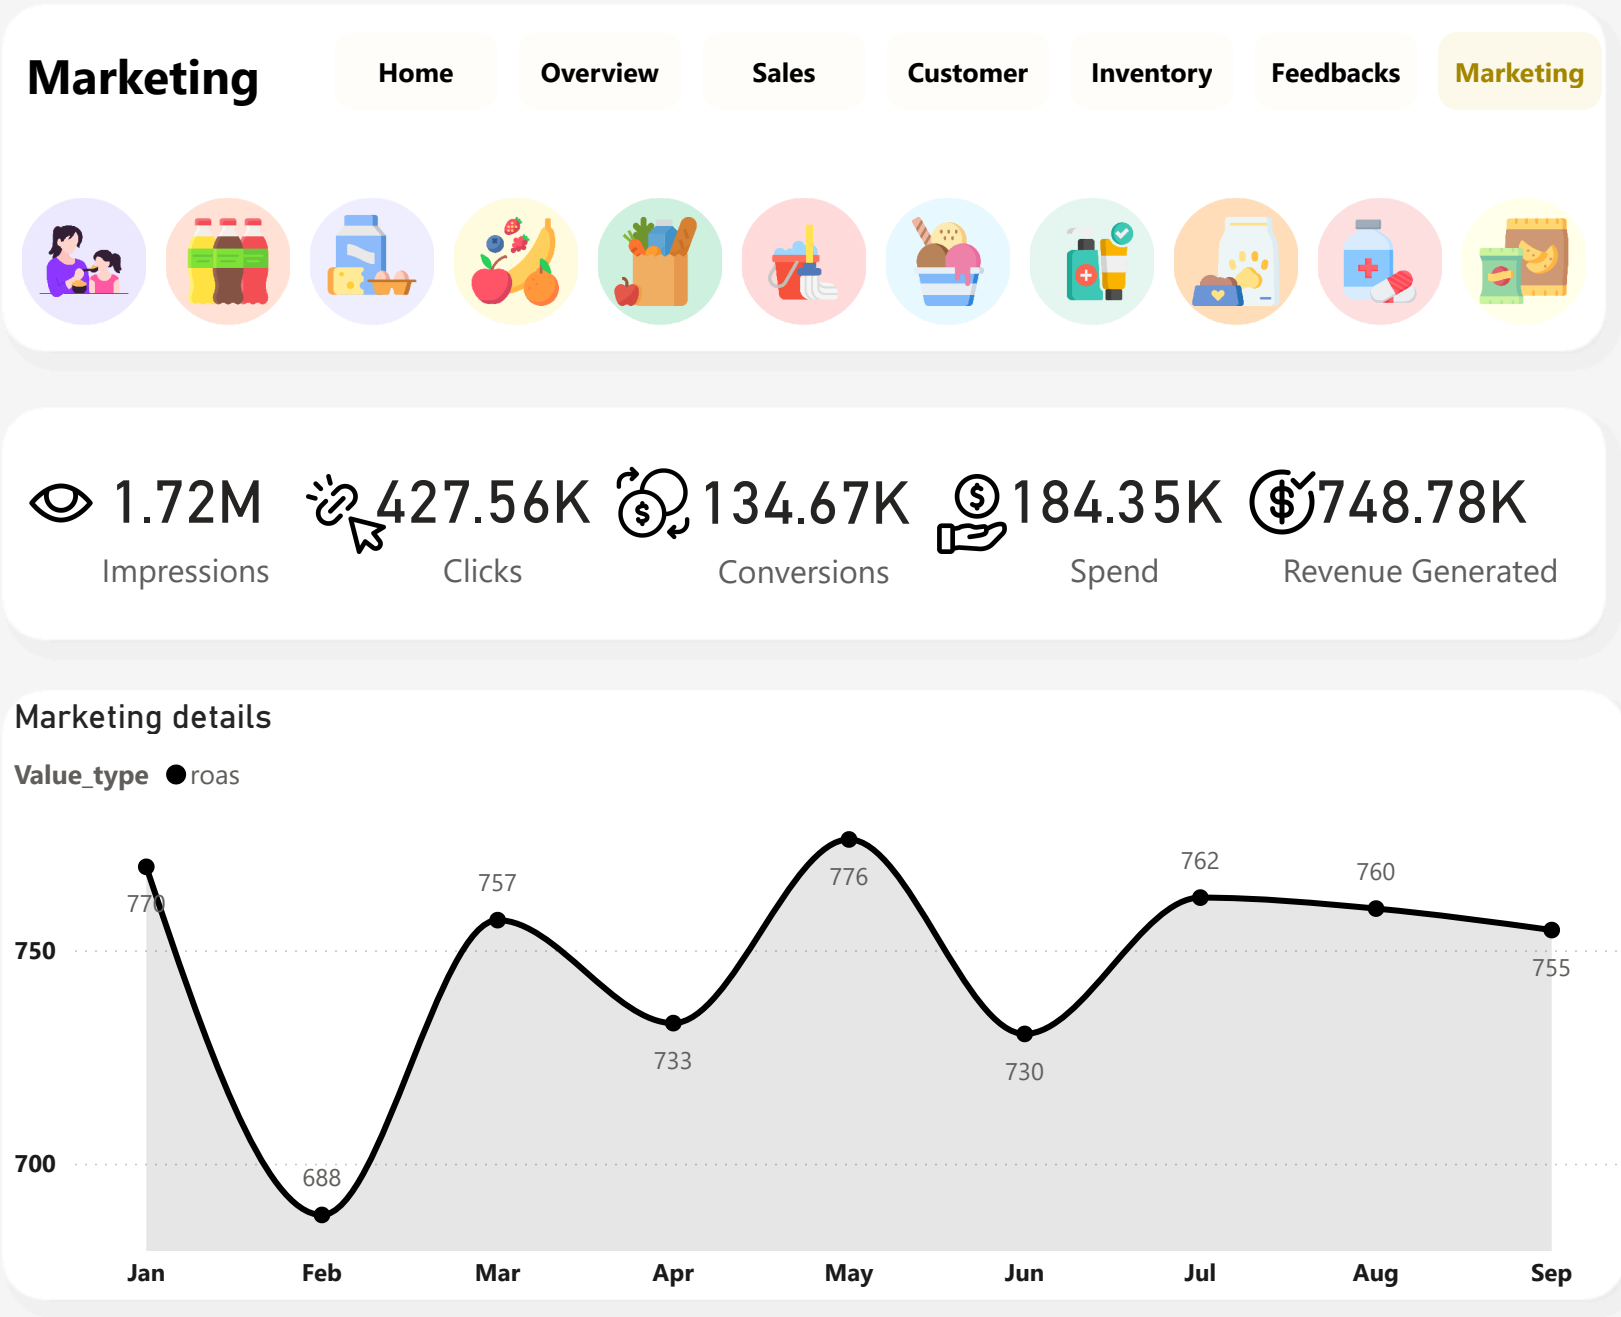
Marketing

Home Overview Sales Customer Inventory Feedbacks Marketing

1.72M
Impressions

427.56K
Clicks

134.67K
Conversions

184.35K
Spend

748.78K
Revenue Generated

Marketing details

Value_type ● roas

750
700

770
688
757
733
776
730
762
760
755

Jan Feb Mar Apr May Jun Jul Aug Sep